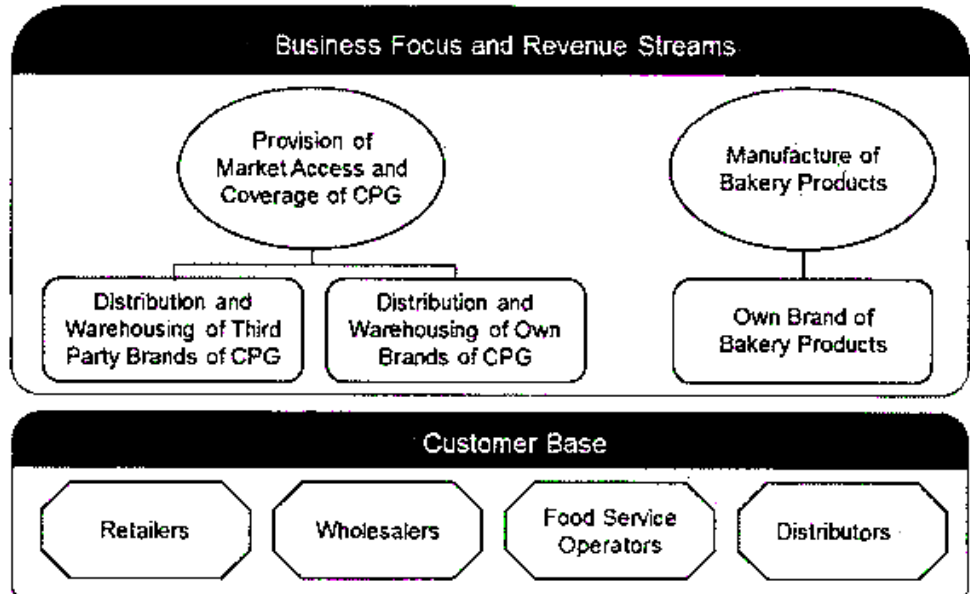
Business Focus and Revenue Streams

Provision of Market Access and Coverage of CPG

Manufacture of Bakery Products

Distribution and Warehousing of Third Party Brands of CPG

Distribution and Warehousing of Own Brands of CPG

Own Brand of Bakery Products

Customer Base

Retailers

Wholesalers

Food Service Operators

Distributors